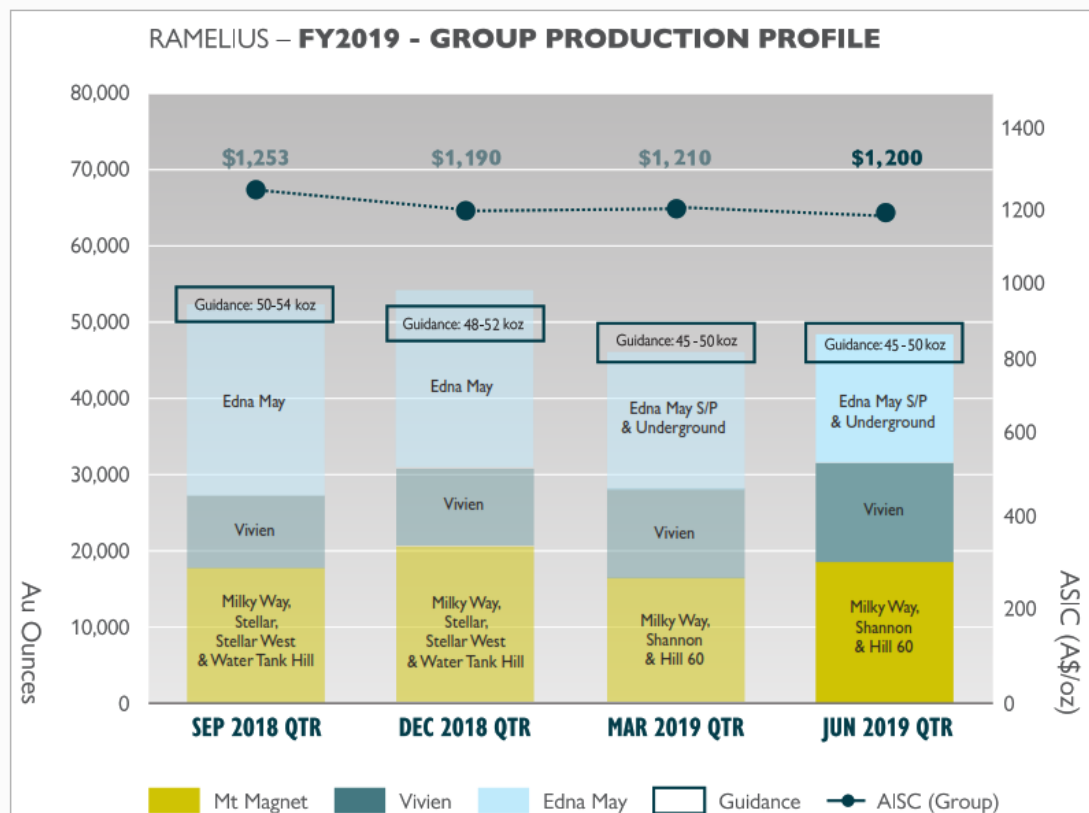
RAMELIUS – FY2019 - GROUP PRODUCTION PROFILE

80,000
70,000
60,000
50,000
40,000
30,000
20,000
10,000
0

Au Ounces

1400
1200
1000
800
600
400
200
0

ASIC (A$/oz)

$1,253
$1,190
$1,210
$1,200

Guidance: 50-54 koz
Edna May
Vivien
Milky Way, Stellar, Stellar West & Water Tank Hill
SEP 2018 QTR

Guidance: 48-52 koz
Edna May
Vivien
Milky Way, Stellar, Stellar West & Water Tank Hill
DEC 2018 QTR

Guidance: 45 - 50 koz
Edna May S/P & Underground
Vivien
Milky Way, Shannon & Hill 60
MAR 2019 QTR

Guidance: 45 - 50 koz
Edna May S/P & Underground
Vivien
Milky Way, Shannon & Hill 60
JUN 2019 QTR

Mt Magnet
Vivien
Edna May
Guidance
AISC (Group)